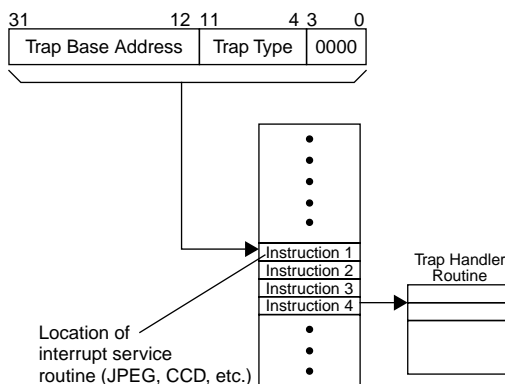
31 12 11 4 3 0

| Trap Base Address | Trap Type | 0000 |
|---|---|---|

Instruction 1
Instruction 2
Instruction 3
Instruction 4

Trap Handler Routine

Location of interrupt service routine (JPEG, CCD, etc.)